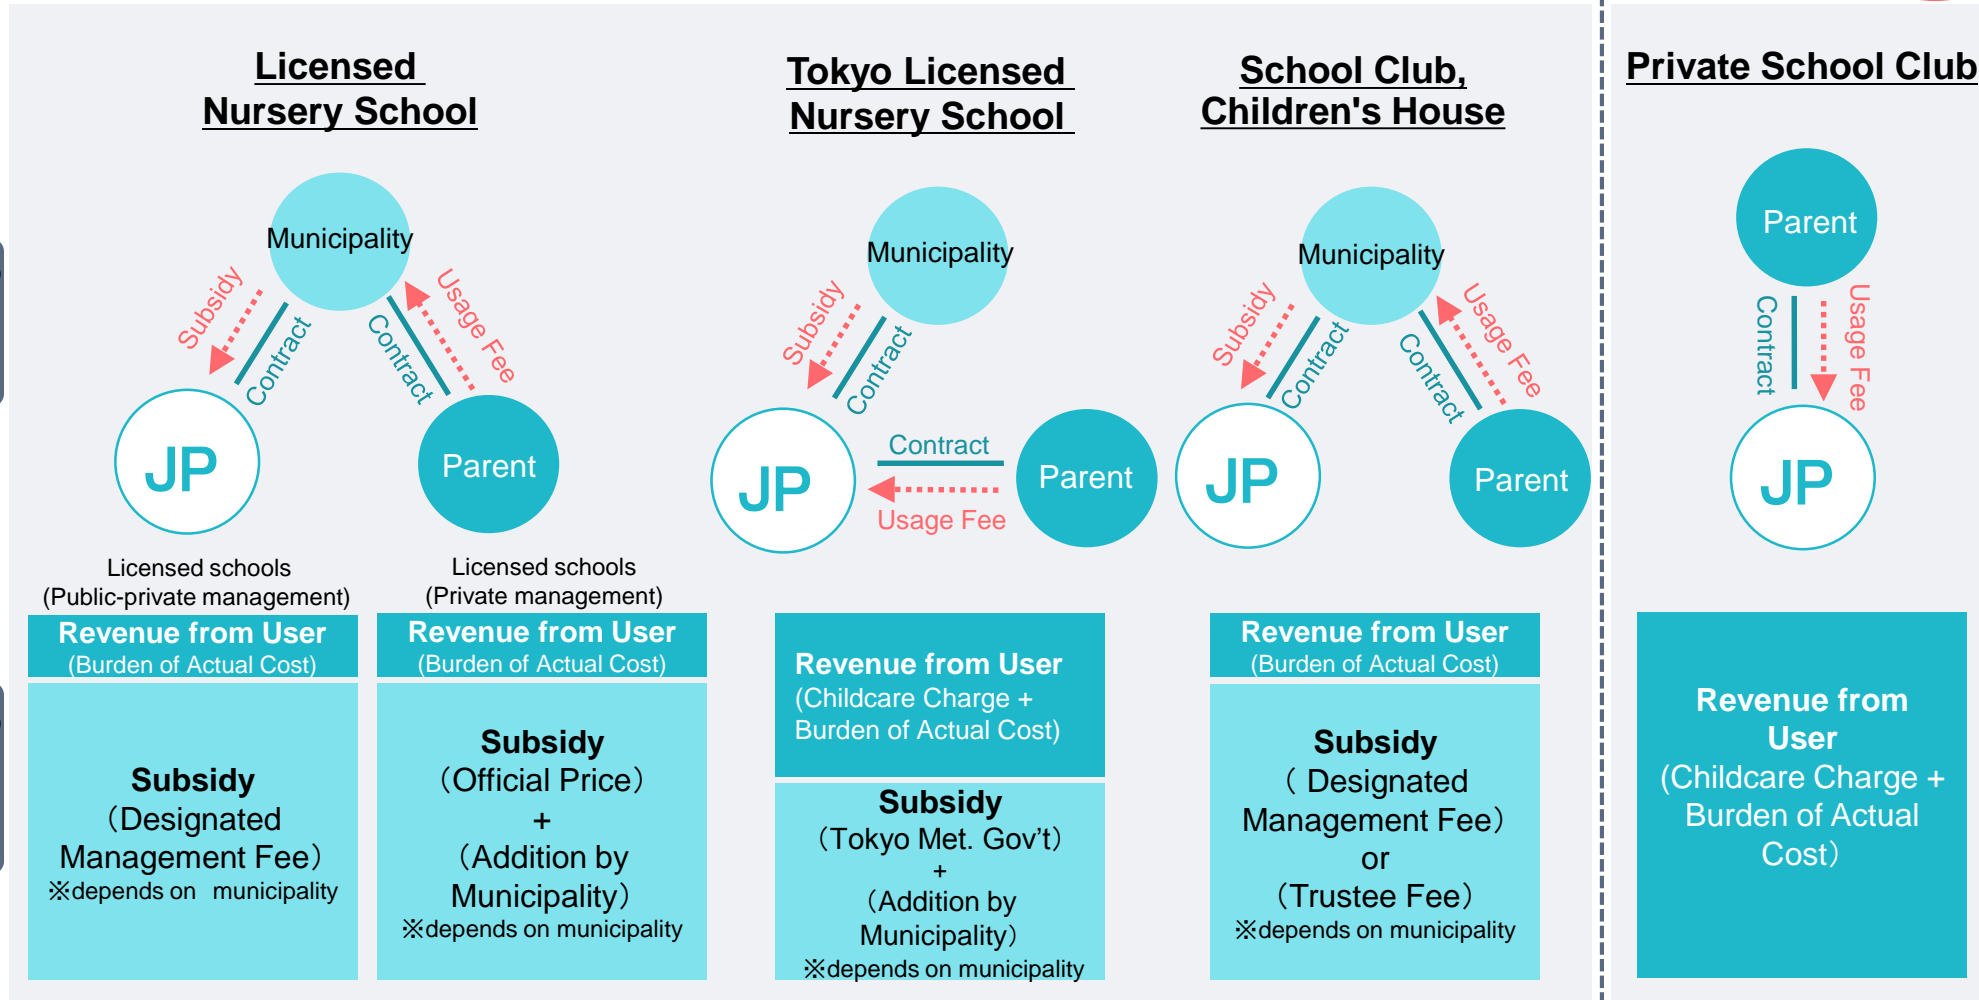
Licensed Nursery School

Municipality

Subsidy

Contract

Contract

Usage Fee

JP

Parent

Licensed schools (Public-private management)

Licensed schools (Private management)

Revenue from User (Burden of Actual Cost)

Subsidy （Designated Management Fee）
※depends on municipality

Revenue from User (Burden of Actual Cost)

Subsidy （Official Price） + （Addition by Municipality）
※depends on municipality

Tokyo Licensed Nursery School

Municipality

Subsidy

Contract

JP

Contract

Usage Fee

Parent

Revenue from User (Childcare Charge + Burden of Actual Cost)

Subsidy （Tokyo Met. Gov't） + （Addition by Municipality）
※depends on municipality

School Club, Children's House

Municipality

Subsidy

Contract

Contract

Usage Fee

JP

Parent

Revenue from User (Burden of Actual Cost)

Subsidy （ Designated Management Fee） or （Trustee Fee）
※depends on municipality

Private School Club

Parent

Contract

Usage Fee

JP

Revenue from User (Childcare Charge + Burden of Actual Cost)